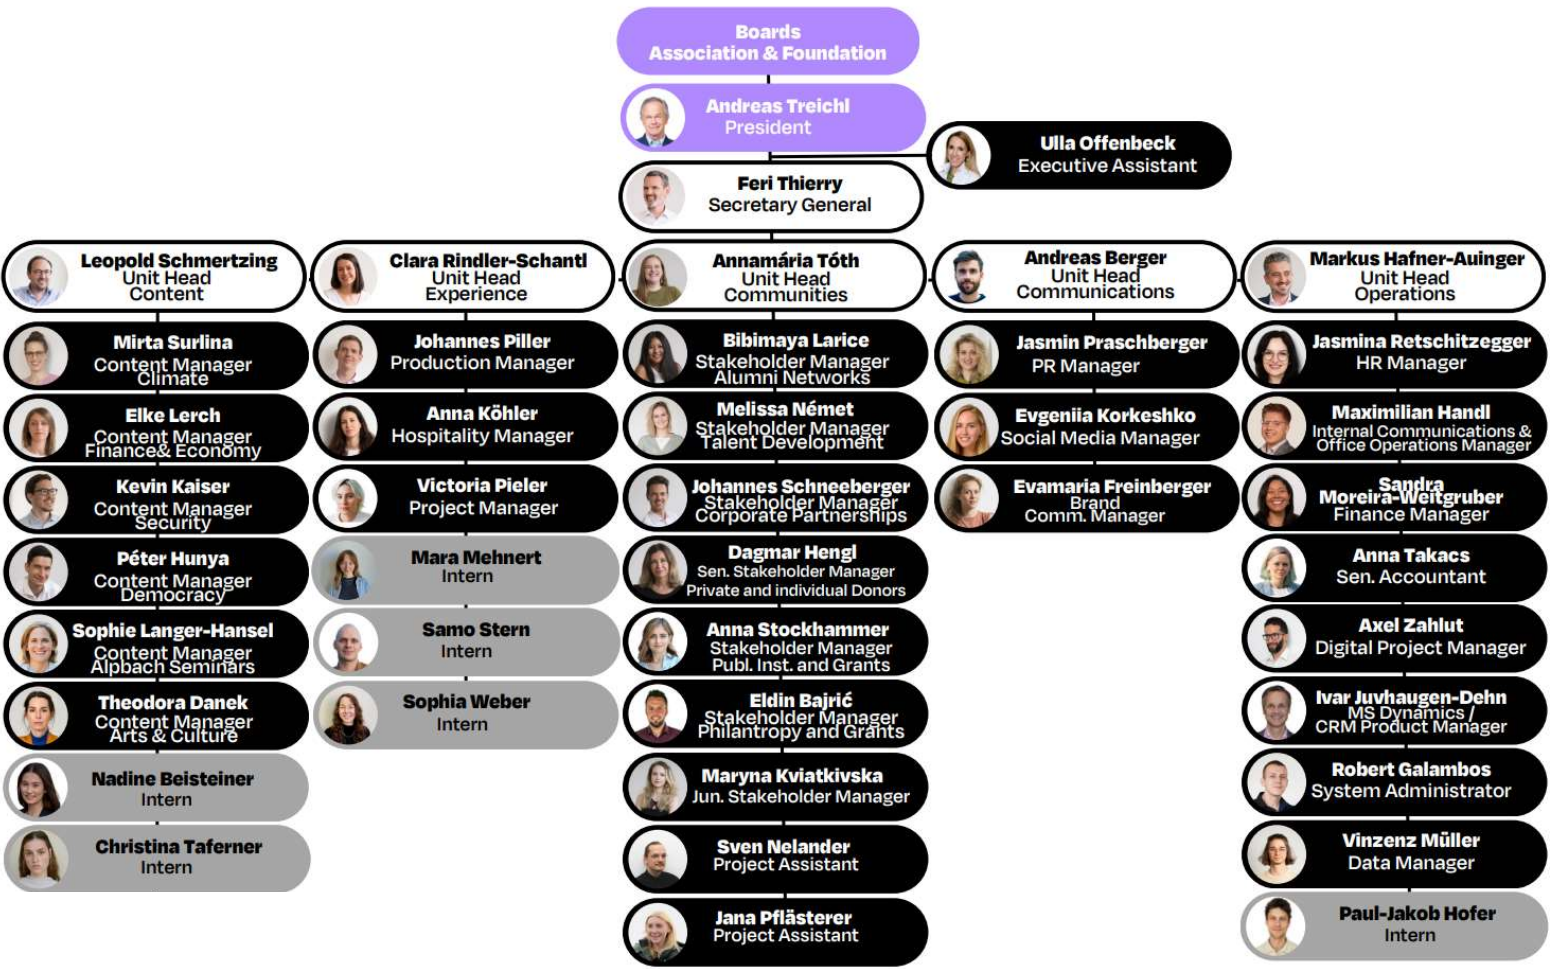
Boards
Association & Foundation

Andreas Treichl
President

Ulla Offenbeck
Executive Assistant

Feri Thierry
Secretary General

Leopold Schmertzing
Unit Head
Content

Mirta Surlina
Content Manager
Climate

Elke Lerch
Content Manager
Finance& Economy

Kevin Kaiser
Content Manager
Security

Péter Hunya
Content Manager
Democracy

Sophie Langer-Hansel
Content Manager
Alpbach Seminars

Theodora Danek
Content Manager
Arts & Culture

Nadine Beisteiner
Intern

Christina Taferner
Intern

Clara Rindler-Schantl
Unit Head
Experience

Johannes Piller
Production Manager

Anna Köhler
Hospitality Manager

Victoria Pieler
Project Manager

Mara Mehnert
Intern

Samo Stern
Intern

Sophia Weber
Intern

Annamária Tóth
Unit Head
Communities

Bibimaya Larice
Stakeholder Manager
Alumni Networks

Melissa Német
Stakeholder Manager
Talent Development

Johannes Schneeberger
Stakeholder Manager
Corporate Partnerships

Dagmar Hengl
Sen. Stakeholder Manager
Private and individual Donors

Anna Stockhammer
Stakeholder Manager
Publ. Inst. and Grants

Eldin Bajrić
Stakeholder Manager
Philantropy and Grants

Maryna Kviatkivska
Jun. Stakeholder Manager

Sven Nelander
Project Assistant

Jana Pflästerer
Project Assistant

Andreas Berger
Unit Head
Communications

Jasmin Praschberger
PR Manager

Evgeniia Korkeshko
Social Media Manager

Evamaria Freinberger
Brand
Comm. Manager

Markus Hafner-Auinger
Unit Head
Operations

Jasmina Retschitzegger
HR Manager

Maximilian Handl
Internal Communications &
Office Operations Manager

Sandra
Moreira-Weitgruber
Finance Manager

Anna Takacs
Sen. Accountant

Axel Zahlut
Digital Project Manager

Ivar Juvhaugen-Dehn
MS Dynamics /
CRM Product Manager

Robert Galambos
System Administrator

Vinzenz Müller
Data Manager

Paul-Jakob Hofer
Intern